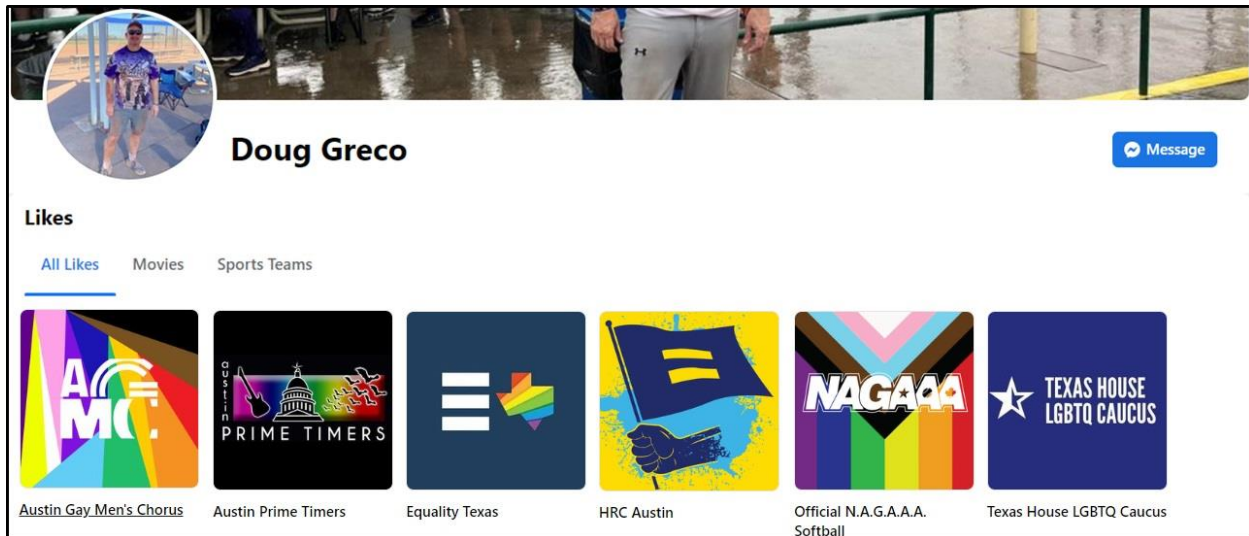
Doug Greco

Message

Likes

All Likes Movies Sports Teams

AGMC

austin PRIME TIMERS

NAGAAA

TEXAS HOUSE LGBTQ CAUCUS

Austin Gay Men's Chorus

Austin Prime Timers

Equality Texas

HRC Austin

Official N.A.G.A.A.A. Softball

Texas House LGBTQ Caucus